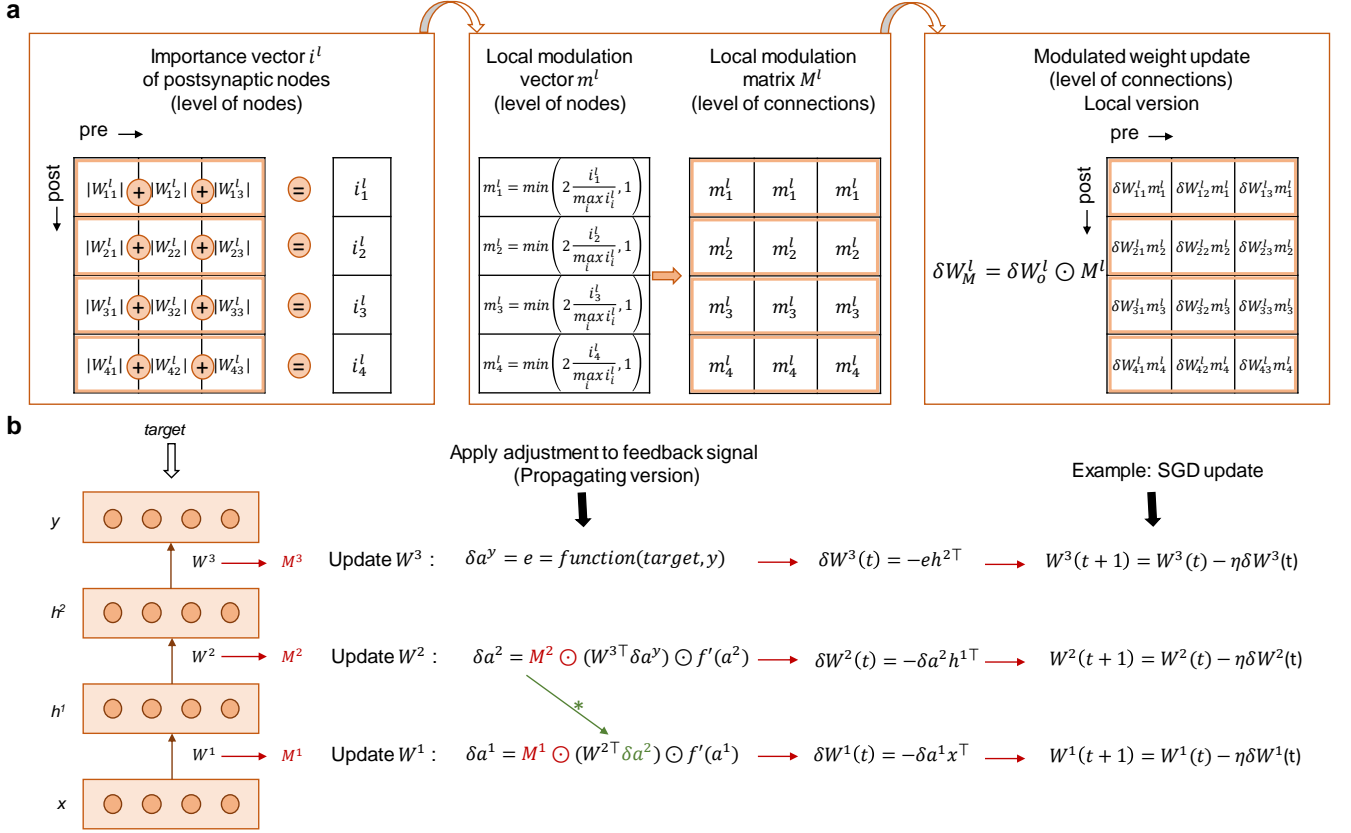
a

Importance vector $i^l$ of postsynaptic nodes (level of nodes)

pre →

post ↓

| $\|W_{11}^l\|$ + $\|W_{12}^l\|$ + $\|W_{13}^l\|$ | = | $i_1^l$ |
|---|---|---|
| $\|W_{21}^l\|$ + $\|W_{22}^l\|$ + $\|W_{23}^l\|$ | = | $i_2^l$ |
| $\|W_{31}^l\|$ + $\|W_{32}^l\|$ + $\|W_{33}^l\|$ | = | $i_3^l$ |
| $\|W_{41}^l\|$ + $\|W_{42}^l\|$ + $\|W_{43}^l\|$ | = | $i_4^l$ |

Local modulation vector $m^l$ (level of nodes)

$m_1^l = min\left(2\frac{i_1^l}{\max_i i_i^l}, 1\right)$
$m_2^l = min\left(2\frac{i_2^l}{\max_i i_i^l}, 1\right)$
$m_3^l = min\left(2\frac{i_3^l}{\max_i i_i^l}, 1\right)$
$m_4^l = min\left(2\frac{i_4^l}{\max_i i_i^l}, 1\right)$

Local modulation matrix $M^l$ (level of connections)

| $m_1^l$ | $m_1^l$ | $m_1^l$ |
|---|---|---|
| $m_2^l$ | $m_2^l$ | $m_2^l$ |
| $m_3^l$ | $m_3^l$ | $m_3^l$ |
| $m_4^l$ | $m_4^l$ | $m_4^l$ |

Modulated weight update (level of connections) Local version

pre →

post ↓

$\delta W_M^l = \delta W_o^l \odot M^l$

| $\delta W_{11}^l m_1^l$ | $\delta W_{12}^l m_1^l$ | $\delta W_{13}^l m_1^l$ |
|---|---|---|
| $\delta W_{21}^l m_2^l$ | $\delta W_{22}^l m_2^l$ | $\delta W_{23}^l m_2^l$ |
| $\delta W_{31}^l m_3^l$ | $\delta W_{32}^l m_3^l$ | $\delta W_{33}^l m_3^l$ |
| $\delta W_{41}^l m_4^l$ | $\delta W_{42}^l m_4^l$ | $\delta W_{43}^l m_4^l$ |

b

target

y

$W^3$ → $M^3$

$h^2$

$W^2$ → $M^2$

$h^1$

$W^1$ → $M^1$

x

Apply adjustment to feedback signal (Propagating version)

Example: SGD update

Update $W^3$ : $\delta a^y = e = function(target, y)$ → $\delta W^3(t) = -eh^{2\top}$ → $W^3(t+1) = W^3(t) - \eta\delta W^3$(t)

Update $W^2$ : $\delta a^2 = M^2 \odot (W^{3\top}\delta a^y) \odot f'(a^2)$ → $\delta W^2(t) = -\delta a^2 h^{1\top}$ → $W^2(t+1) = W^2(t) - \eta\delta W^2$(t)

*

Update $W^1$ : $\delta a^1 = M^1 \odot (W^{2\top}\delta a^2) \odot f'(a^1)$ → $\delta W^1(t) = -\delta a^1 x^\top$ → $W^1(t+1) = W^1(t) - \eta\delta W^1$(t)